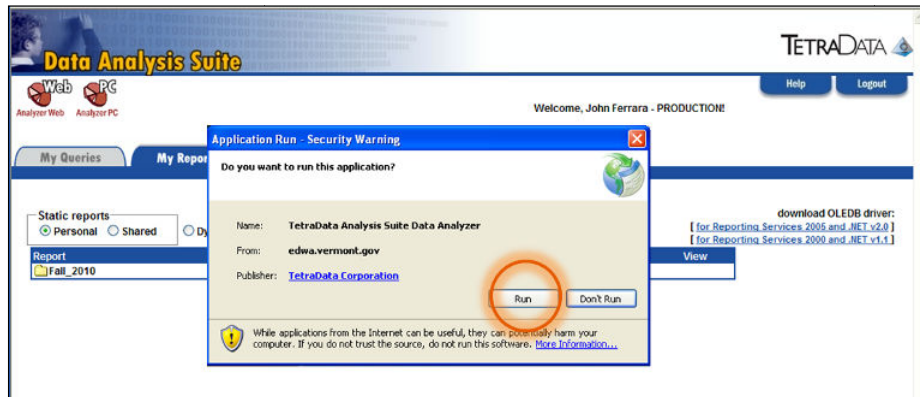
Data Analysis Suite

TetraData

Web PC

Analyzer Web Analyzer PC

Help Logout

Welcome, John Ferrara - PRODUCTION!

My Queries

My Repor

Static reports

Personal Shared Dy

Report

Fall_2010

download OLEDB driver:

[ for Reporting Services 2005 and .NET v2.0 ]

[ for Reporting Services 2000 and .NET v1.1 ]

View

Application Run - Security Warning

Do you want to run this application?

Name: TetraData Analysis Suite Data Analyzer

From: edwa.vermont.gov

Publisher: TetraData Corporation

Run Don't Run

While applications from the Internet can be useful, they can potentially harm your computer. If you do not trust the source, do not run this software. More Information...